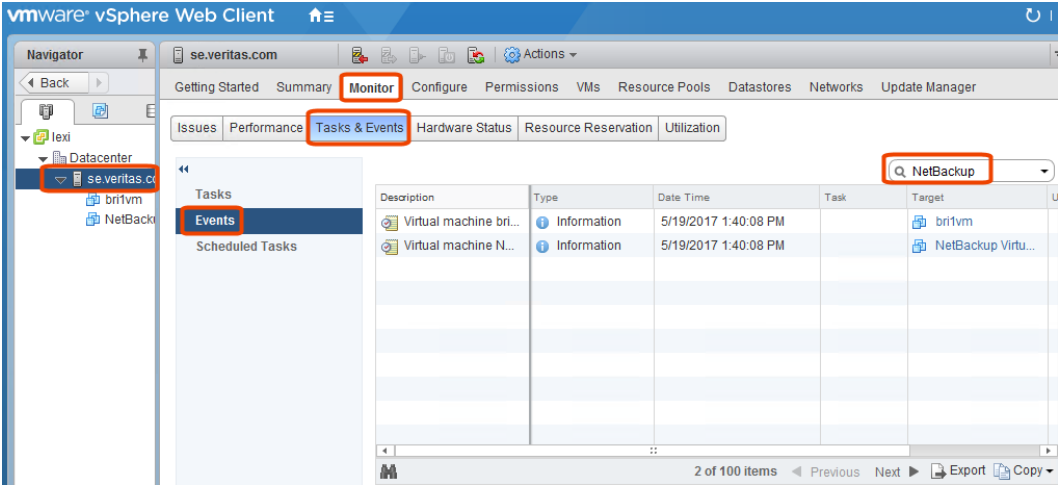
vmware vSphere Web Client

Navigator

Back

lexi
Datacenter
se.veritas.co
bri1vm
NetBacku

se.veritas.com | Actions

Getting Started | Summary | Monitor | Configure | Permissions | VMs | Resource Pools | Datastores | Networks | Update Manager

Issues | Performance | Tasks & Events | Hardware Status | Resource Reservation | Utilization

Tasks
Events
Scheduled Tasks

NetBackup

| Description | Type | Date Time | Task | Target |
|---|---|---|---|---|
| Virtual machine bri... | Information | 5/19/2017 1:40:08 PM | | bri1vm |
| Virtual machine N... | Information | 5/19/2017 1:40:08 PM | | NetBackup Virtu... |

2 of 100 items | Previous | Next | Export | Copy